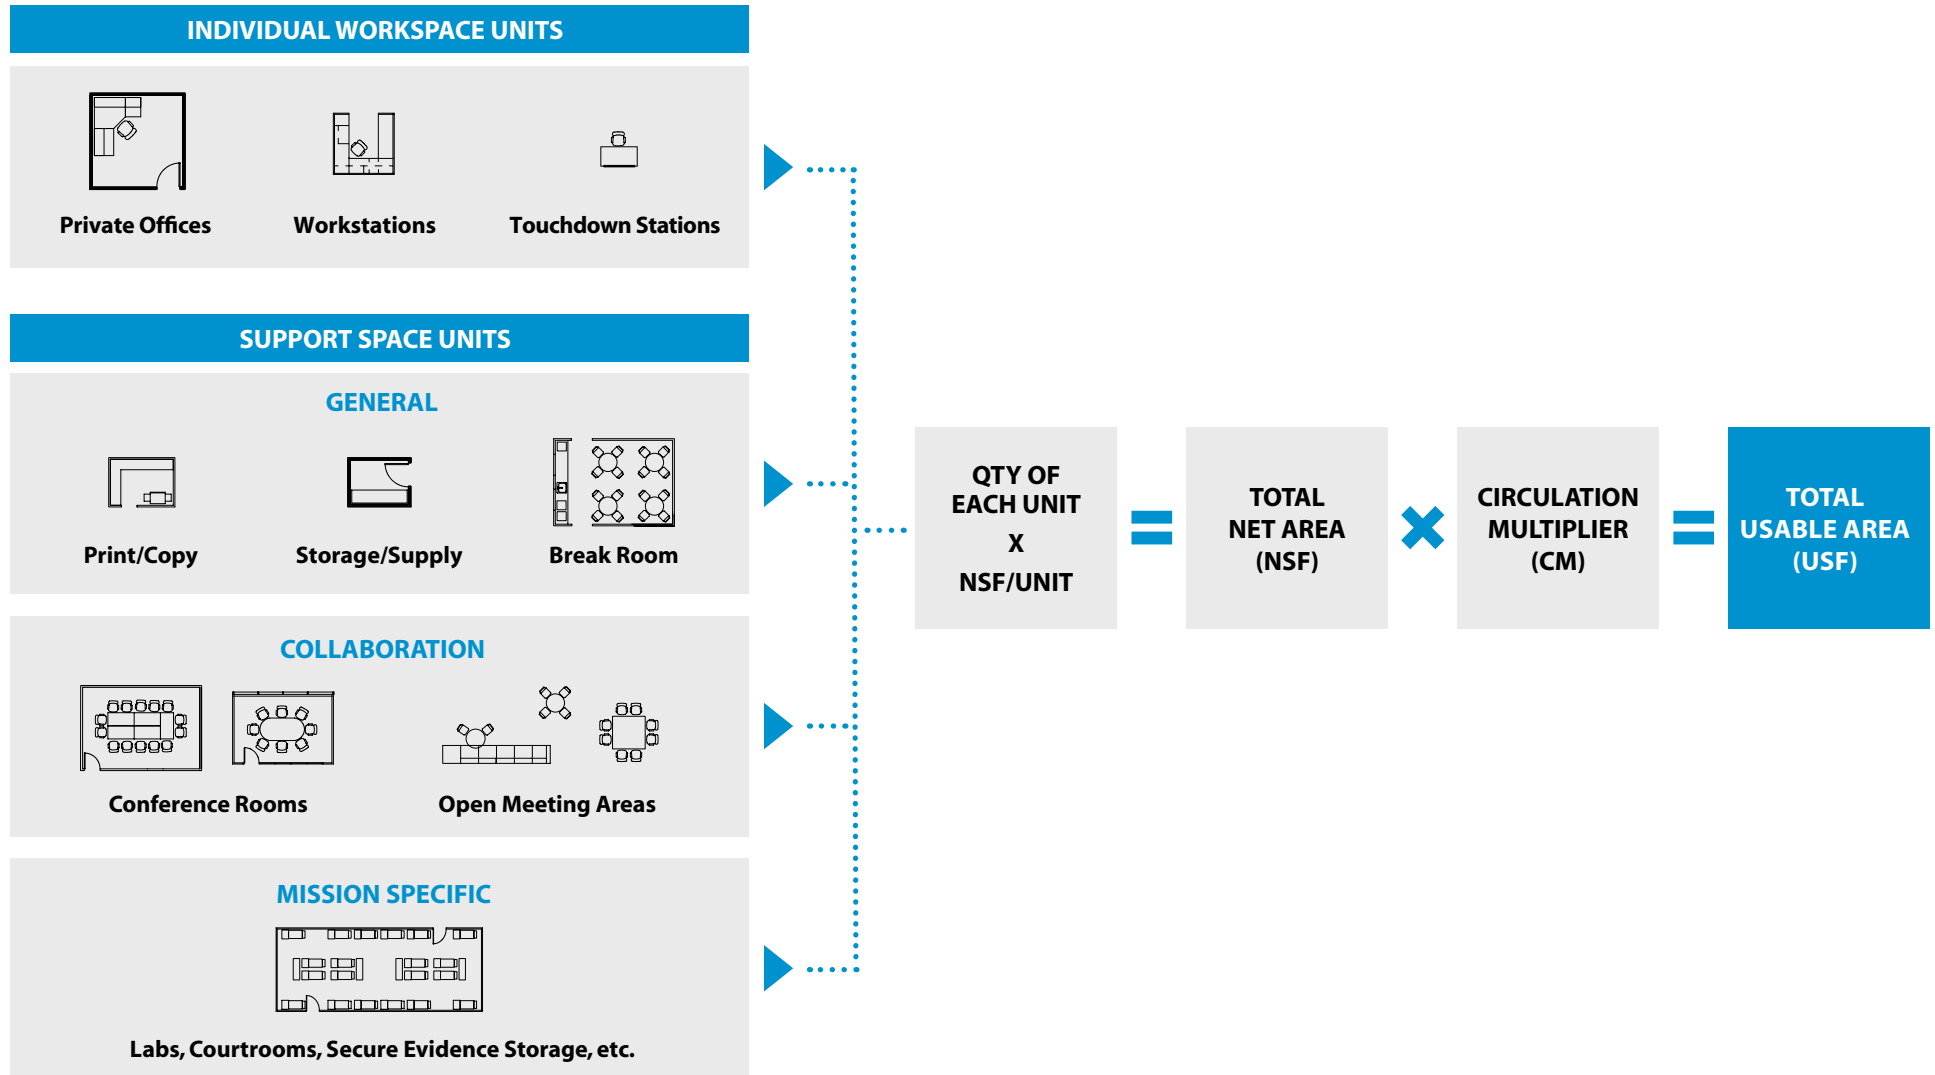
INDIVIDUAL WORKSPACE UNITS

Private Offices

Workstations

Touchdown Stations

SUPPORT SPACE UNITS

GENERAL

Print/Copy

Storage/Supply

Break Room

COLLABORATION

Conference Rooms

Open Meeting Areas

MISSION SPECIFIC

Labs, Courtrooms, Secure Evidence Storage, etc.

QTY OF EACH UNIT X NSF/UNIT

=

TOTAL NET AREA (NSF)

×

CIRCULATION MULTIPLIER (CM)

=

TOTAL USABLE AREA (USF)